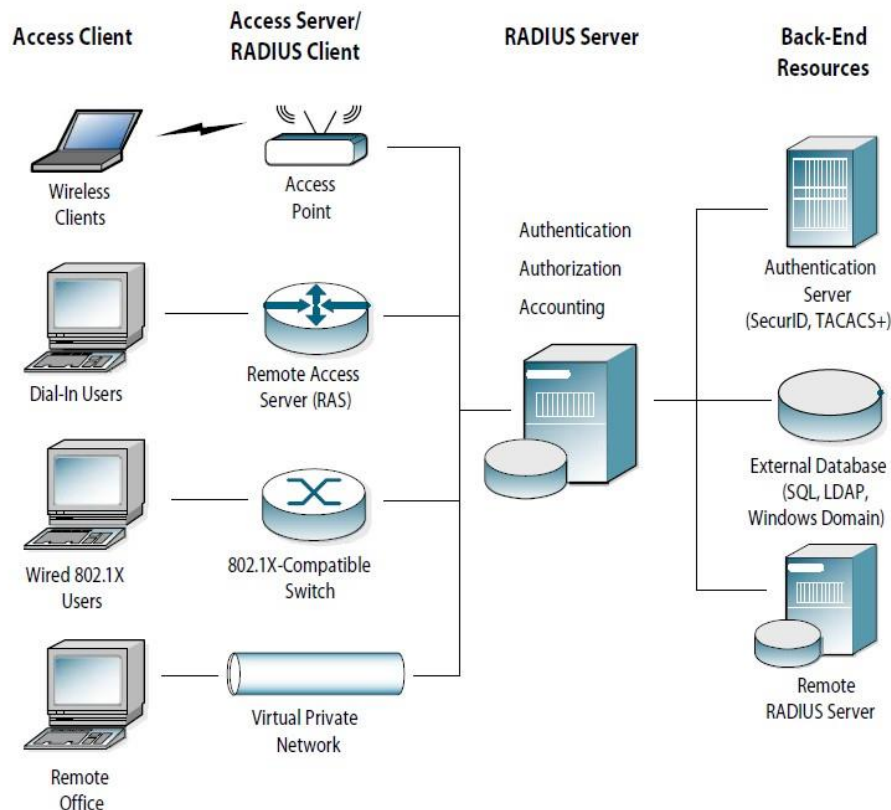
Access Client

Access Server/ RADIUS Client

RADIUS Server

Back-End Resources

Wireless Clients

Access Point

Authentication

Authorization

Accounting

Authentication Server (SecurID, TACACS+)

Dial-In Users

Remote Access Server (RAS)

External Database (SQL, LDAP, Windows Domain)

Wired 802.1X Users

802.1X-Compatible Switch

Remote RADIUS Server

Remote Office

Virtual Private Network